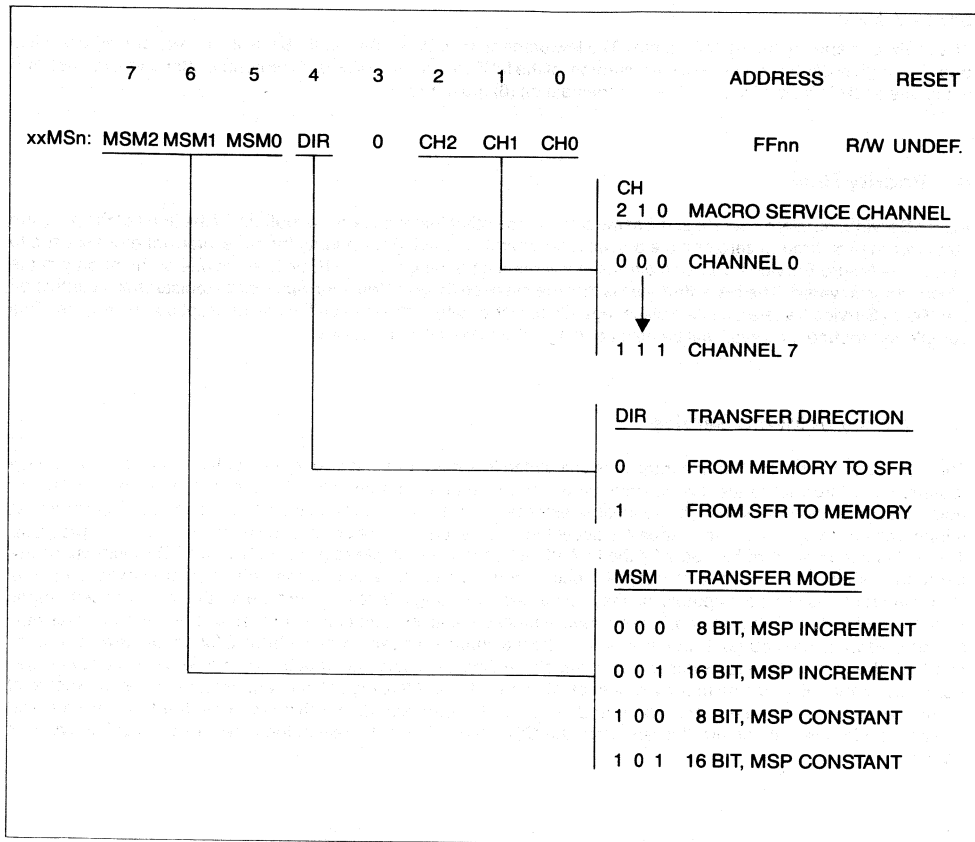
7 6 5 4 3 2 1 0 ADDRESS RESET

xxMSn: MSM2 MSM1 MSM0 DIR 0 CH2 CH1 CH0 FFnn R/W UNDEF.

| CH 2 1 0 | MACRO SERVICE CHANNEL |
|---|---|
| 0 0 0 | CHANNEL 0 |
| 1 1 1 | CHANNEL 7 |

| DIR | TRANSFER DIRECTION |
|---|---|
| 0 | FROM MEMORY TO SFR |
| 1 | FROM SFR TO MEMORY |

| MSM | TRANSFER MODE |
|---|---|
| 0 0 0 | 8 BIT, MSP INCREMENT |
| 0 0 1 | 16 BIT, MSP INCREMENT |
| 1 0 0 | 8 BIT, MSP CONSTANT |
| 1 0 1 | 16 BIT, MSP CONSTANT |